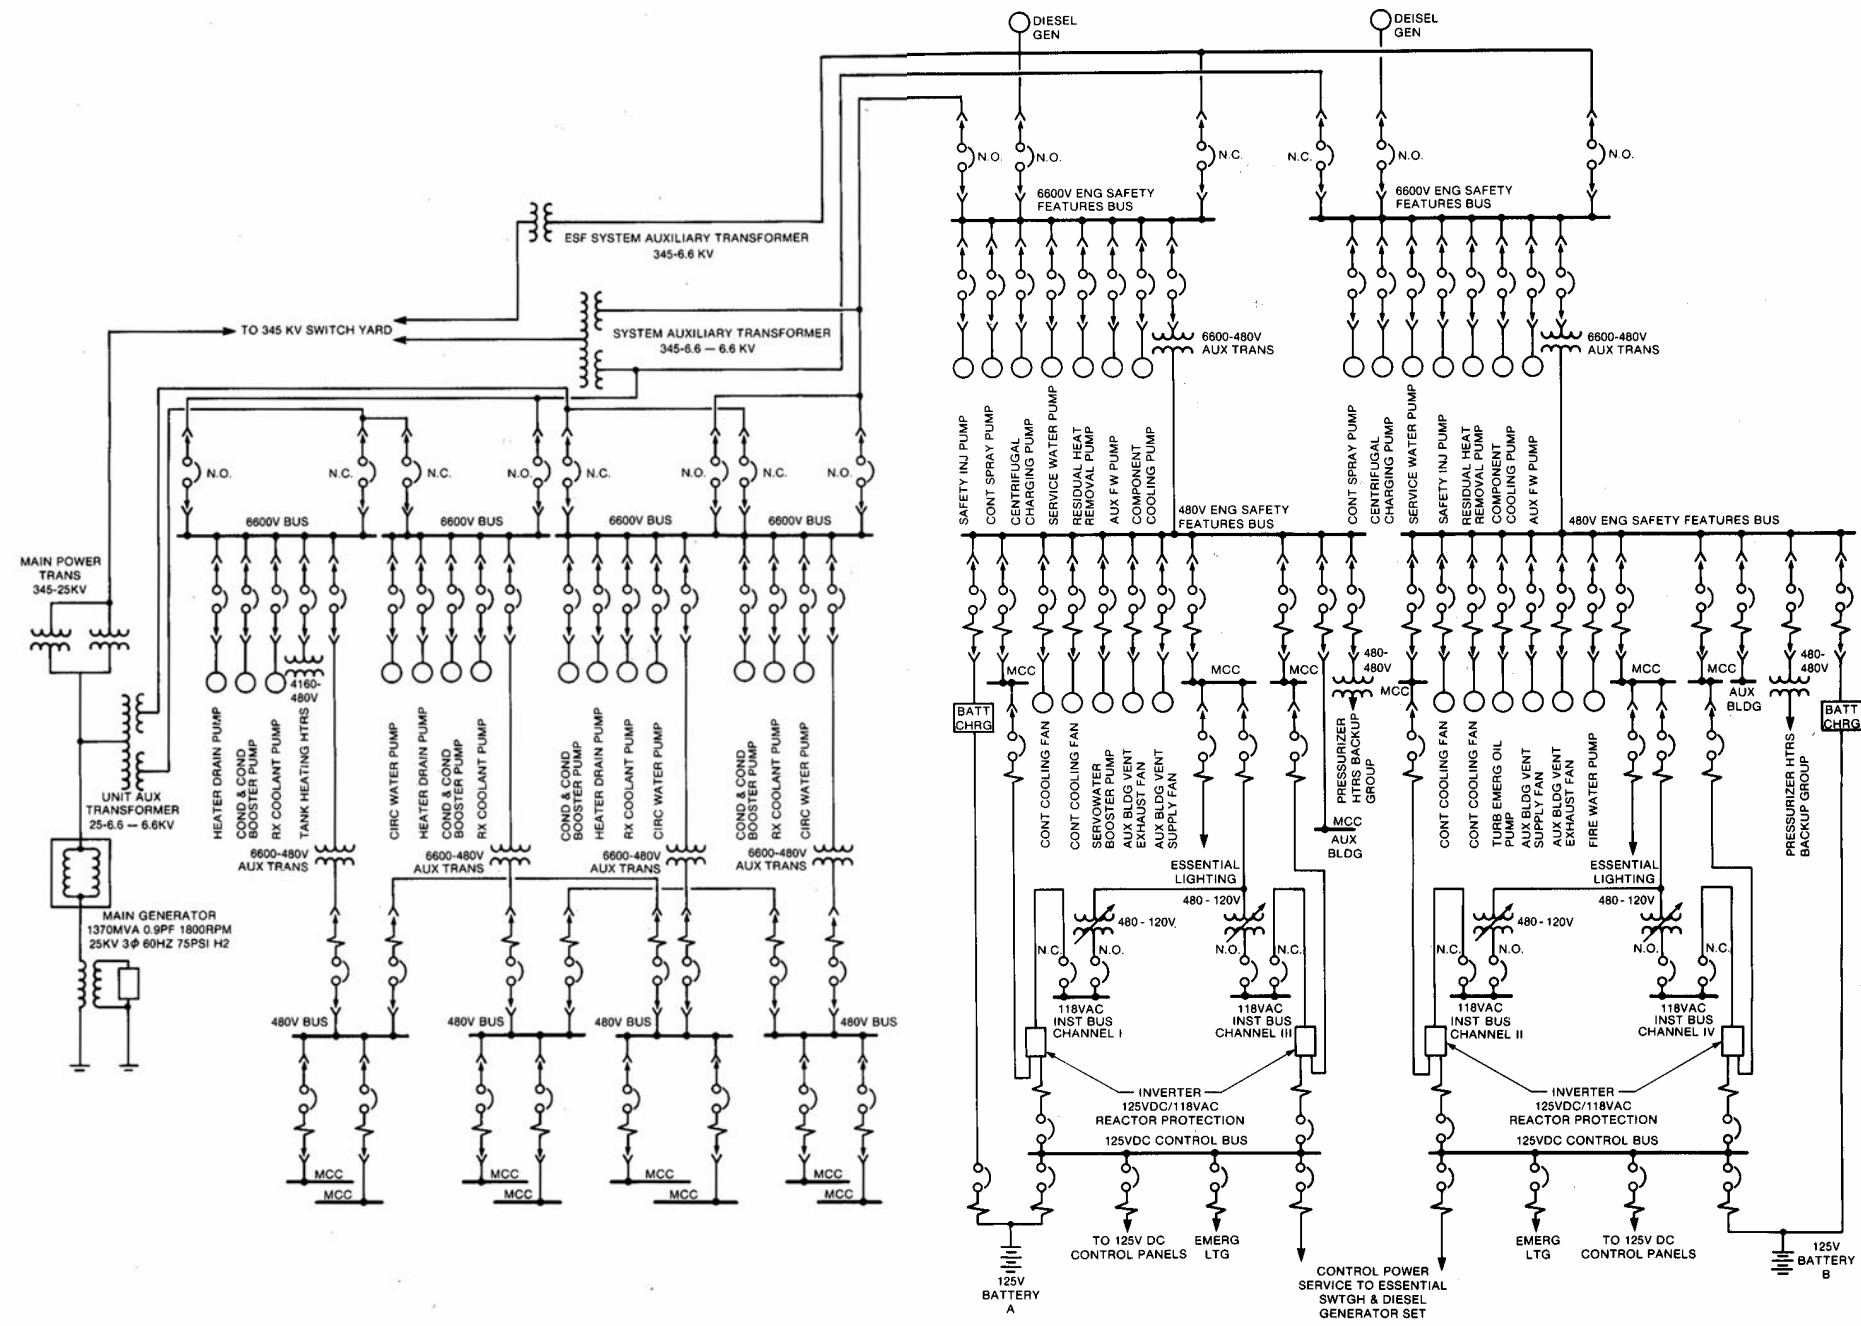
DIESEL GEN

DEISEL GEN

N.O.
N.O.
N.C.
N.C.
N.O.
N.O.

6600V ENG SAFETY FEATURES BUS

6600V ENG SAFETY FEATURES BUS

ESF SYSTEM AUXILIARY TRANSFORMER
345-6.6 KV

TO 345 KV SWITCH YARD

SYSTEM AUXILIARY TRANSFORMER
345-6.6 — 6.6 KV

6600-480V AUX TRANS

6600-480V AUX TRANS

SAFETY INJ PUMP
CONT SPRAY PUMP
CENTRIFUGAL CHARGING PUMP
SERVICE WATER PUMP
RESIDUAL HEAT REMOVAL PUMP
AUX FW PUMP
COMPONENT COOLING PUMP

CONT SPRAY PUMP
CENTRIFUGAL CHARGING PUMP
SERVICE WATER PUMP
SAFETY INJ PUMP
RESIDUAL HEAT REMOVAL PUMP
COMPONENT COOLING PUMP
AUX F W PUMP

N.O.
N.C.
N.C.
N.O.
N.C.
N.O.
N.C.
N.O.

6600V BUS
6600V BUS
6600V BUS
6600V BUS

480V ENG SAFETY FEATURES BUS

480V ENG SAFETY FEATURES BUS

MAIN POWER TRANS
345-25KV

4160-480V

HEATER DRAIN PUMP
COND & COND BOOSTER PUMP
RX COOLANT PUMP
TANK HEATING HTRS

CIRC WATER PUMP
HEATER DRAIN PUMP
COND & COND BOOSTER PUMP
RX COOLANT PUMP

COND & COND BOOSTER PUMP
HEATER DRAIN PUMP
RX COOLANT PUMP
CIRC WATER PUMP

COND & COND BOOSTER PUMP
RX COOLANT PUMP
CIRC WATER PUMP

MCC
MCC
MCC
MCC
MCC
480-480V
MCC
MCC
MCC
480-480V

BATT CHRG

BATT CHRG

AUX BLDG

CONT COOLING FAN
CONT COOLING FAN
SERVOWATER BOOSTER PUMP
AUX BLDG VENT EXHAUST FAN
AUX BLDG VENT SUPPLY FAN

PRESSURIZER HTRS BACKUP GROUP

MCC
AUX BLDG

CONT COOLING FAN
CONT COOLING FAN
TURB EMERG OIL PUMP
AUX BLDG VENT SUPPLY FAN
AUX BLDG VENT EXHAUST FAN
FIRE WATER PUMP

PRESSURIZER HTRS BACKUP GROUP

UNIT AUX TRANSFORMER
25-6.6 — 6.6KV

6600-480V AUX TRANS
6600-480V AUX TRANS
6600-480V AUX TRANS
6600-480V AUX TRANS

ESSENTIAL LIGHTING
480 - 120V
480 - 120V
N.C.
N.O.
N.O.
N.C.

ESSENTIAL LIGHTING
480 - 120V
480 - 120V
N.C.
N.O.
N.O.
N.C.

MAIN GENERATOR
1370MVA 0.9PF 1800RPM
25KV 3Φ 60HZ 75PSI H2

480V BUS
480V BUS
480V BUS
480V BUS

118VAC INST BUS CHANNEL I
118VAC INST BUS CHANNEL III
118VAC INST BUS CHANNEL II
118VAC INST BUS CHANNEL IV

INVERTER
125VDC/118VAC
REACTOR PROTECTION

INVERTER
125VDC/118VAC
REACTOR PROTECTION

125VDC CONTROL BUS
125VDC CONTROL BUS

MCC
MCC
MCC
MCC
MCC
MCC
MCC
MCC

TO 125V DC CONTROL PANELS
EMERG LTG

EMERG LTG
TO 125V DC CONTROL PANELS

125V BATTERY A

CONTROL POWER SERVICE TO ESSENTIAL SWTGH & DIESEL GENERATOR SET

125V BATTERY B